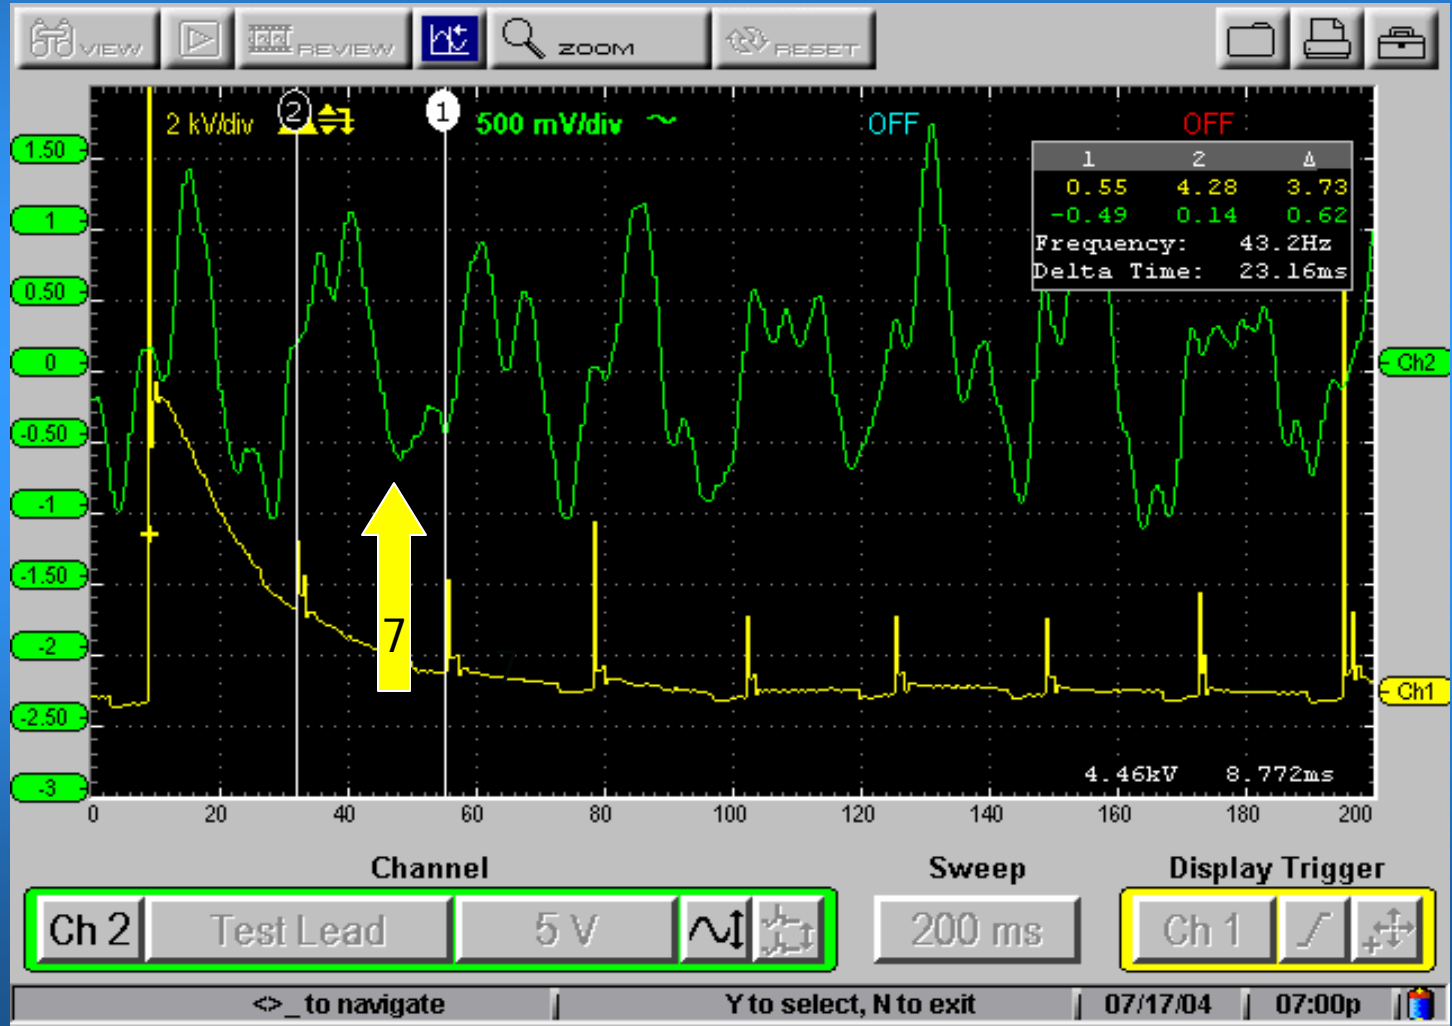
VIEW REVIEW ZOOM RESET

2 kV/div ② 1 500 mV/div OFF OFF

| 1 | 2 | Δ |
|---|---|---|
| 0.55 | 4.28 | 3.73 |
| -0.49 | 0.14 | 0.62 |

Frequency: 43.2Hz
Delta Time: 23.16ms

1.50
1
0.50
0
-0.50
-1
-1.50
-2
-2.50
-3

Ch2
Ch1

7

4.46kV 8.772ms

0 20 40 60 80 100 120 140 160 180 200

Channel
Ch 2 Test Lead 5 V

Sweep
200 ms

Display Trigger
Ch 1

<>_ to navigate Y to select, N to exit 07/17/04 07:00p